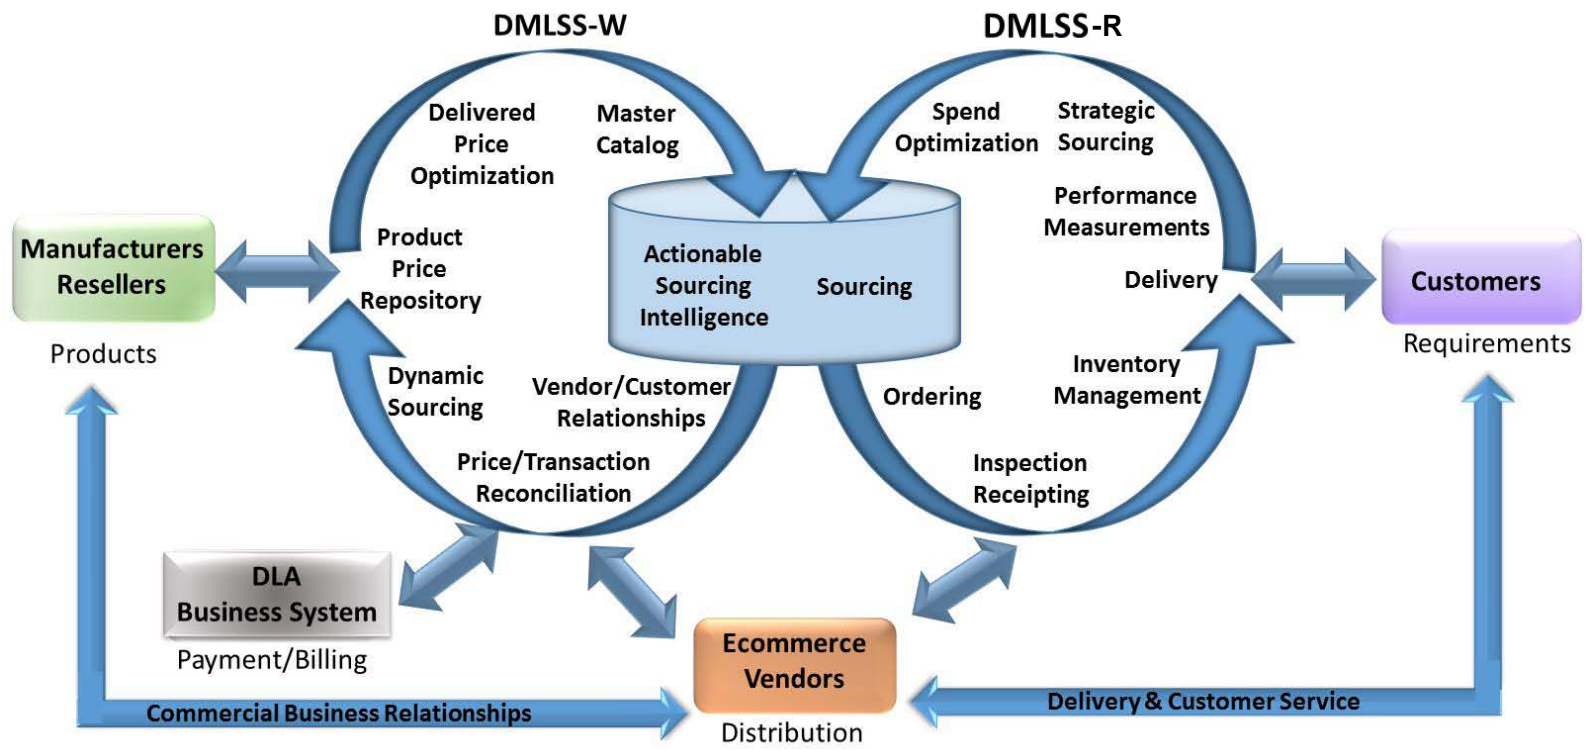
DMLSS-W

DMLSS-R

Delivered Price Optimization

Master Catalog

Spend Optimization

Strategic Sourcing

Performance Measurements

Manufacturers Resellers

Products

Product Price Repository

Actionable Sourcing Intelligence

Sourcing

Delivery

Customers

Requirements

Dynamic Sourcing

Vendor/Customer Relationships

Ordering

Inventory Management

Price/Transaction Reconciliation

Inspection Receipting

DLA Business System

Payment/Billing

Ecommerce Vendors

Distribution

Commercial Business Relationships

Delivery & Customer Service